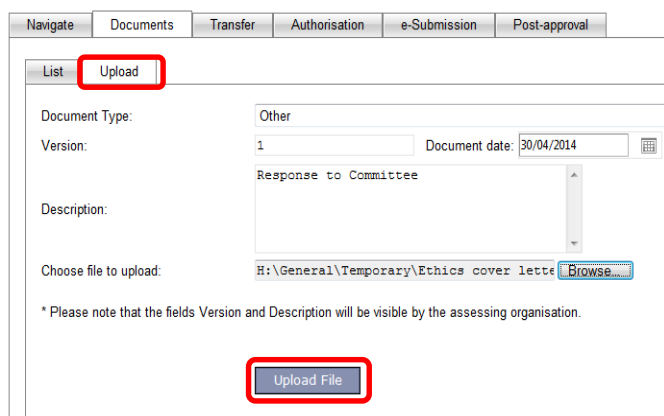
Navigate | Documents | Transfer | Authorisation | e-Submission | Post-approval

List | Upload

Document Type: Other

Version: 1 Document date: 30/04/2014

Description: Response to Committee

Choose file to upload: H:\General\Temporary\Ethics cover lette Browse...

* Please note that the fields Version and Description will be visible by the assessing organisation.

Upload File